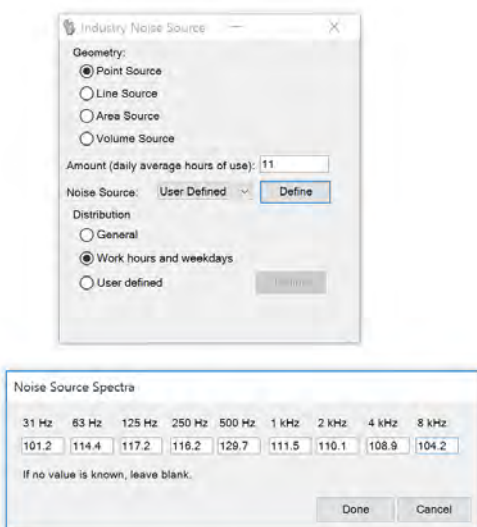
Industry Noise Source

Geometry:

Point Source

Line Source

Area Source

Volume Source

Amount (daily average hours of use): 11

Noise Source: User Defined Define

Distribution

General

Work hours and weekdays

User defined

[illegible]

Noise Source Spectra

| 31 Hz | 63 Hz | 125 Hz | 250 Hz | 500 Hz | 1 kHz | 2 kHz | 4 kHz | 8 kHz |
|---|---|---|---|---|---|---|---|---|
| 101.2 | 114.4 | 117.2 | 116.2 | 129.7 | 111.5 | 110.1 | 108.9 | 104.2 |

If no value is known, leave blank.

Done Cancel